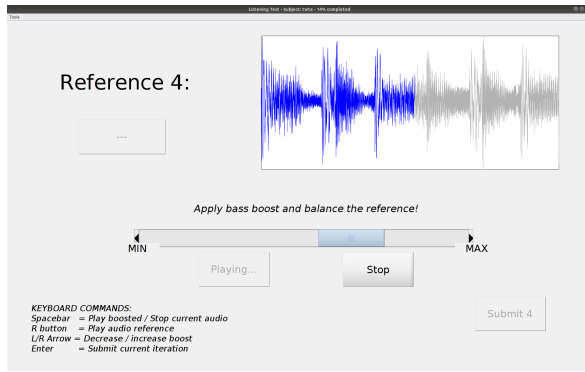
Listening Test - Subject: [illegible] - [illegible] completed

Tools

Reference 4:

---

Apply bass boost and balance the reference!

MIN

MAX

Playing...

Stop

KEYBOARD COMMANDS:
Spacebar = Play boosted / Stop current audio
R button = Play audio reference
L/R Arrow = Decrease / increase boost
Enter = Submit current iteration

Submit 4